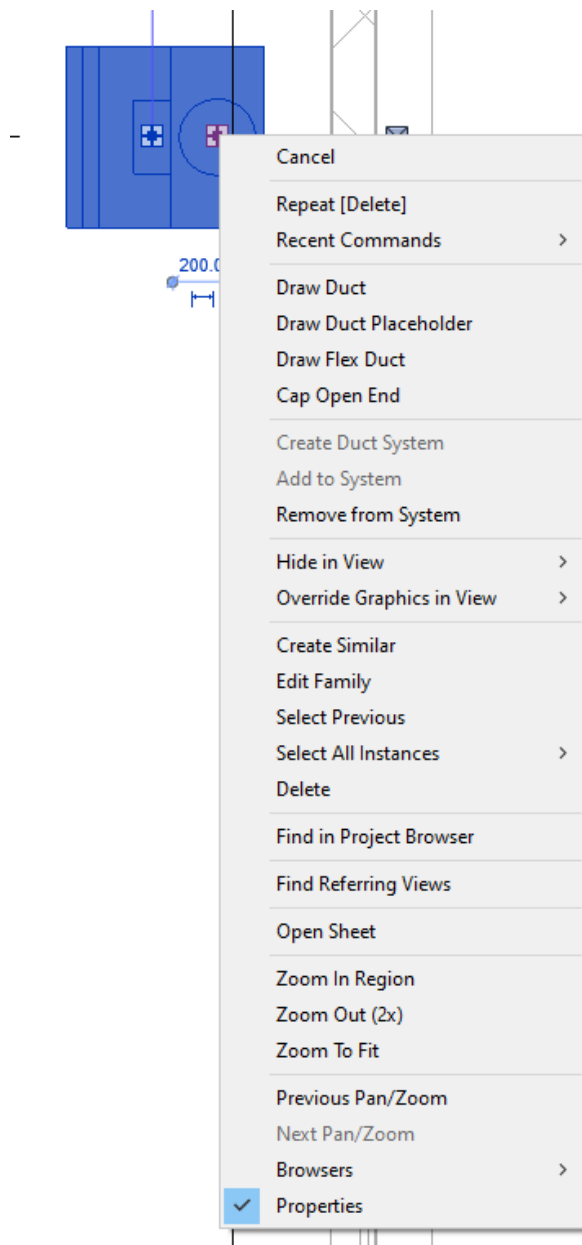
200.0

Cancel

Repeat [Delete]
Recent Commands

Draw Duct
Draw Duct Placeholder
Draw Flex Duct
Cap Open End

Create Duct System
Add to System
Remove from System

Hide in View
Override Graphics in View

Create Similar
Edit Family
Select Previous
Select All Instances
Delete

Find in Project Browser

Find Referring Views

Open Sheet

Zoom In Region
Zoom Out (2x)
Zoom To Fit

Previous Pan/Zoom
Next Pan/Zoom
Browsers
Properties